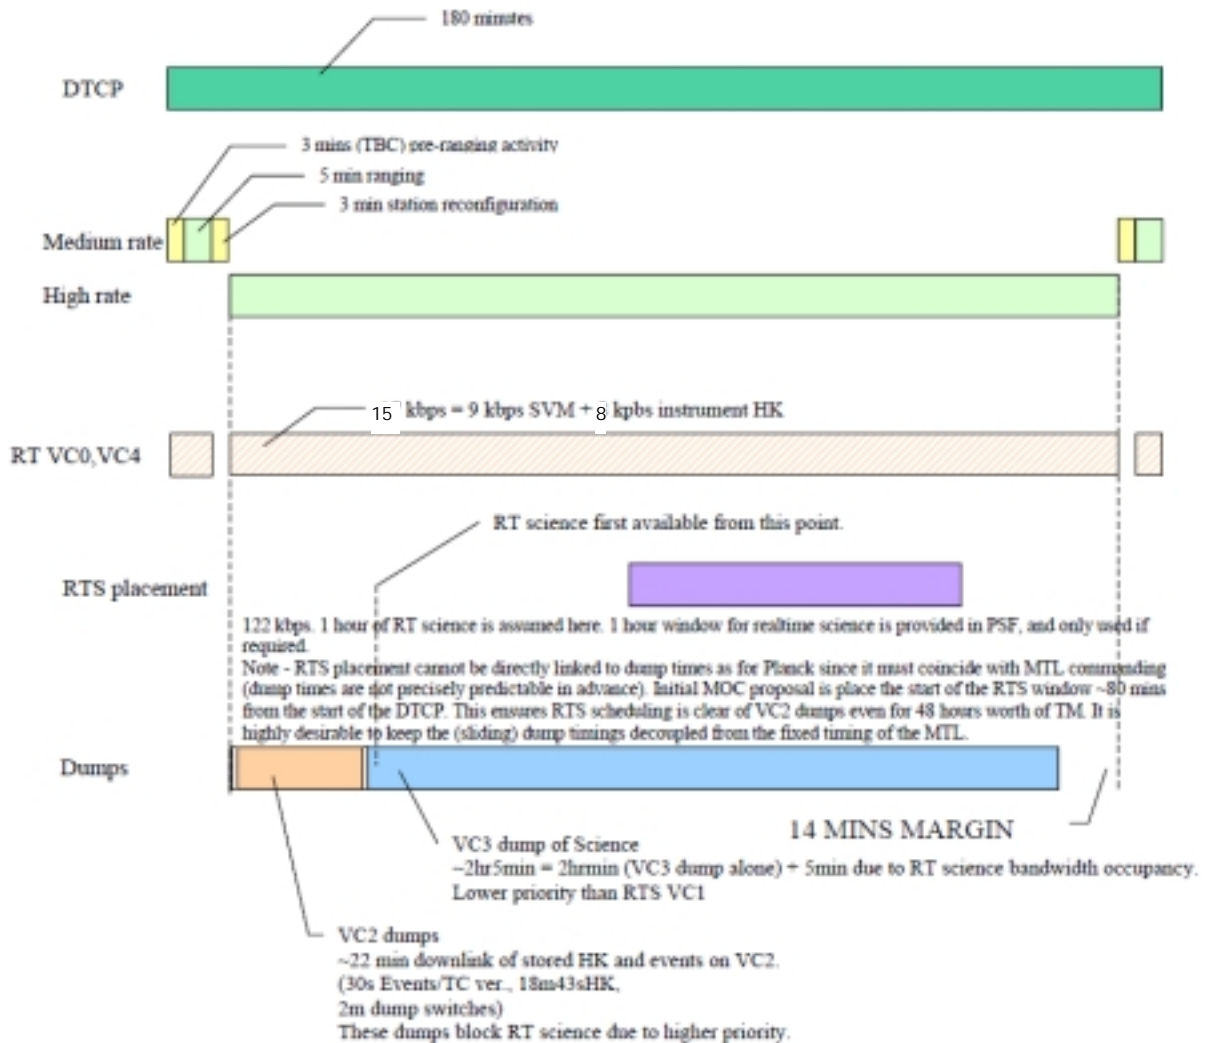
180 minutes

DTCP

3 mins (TBC) pre-ranging activity

5 min ranging

3 min station reconfiguration

Medium rate

High rate

15 kbps = 9 kbps SVM + 8 kpbs instrument HK

RT VC0,VC4

RT science first available from this point.

RTS placement

122 kbps. 1 hour of RT science is assumed here. 1 hour window for realtime science is provided in PSF, and only used if required.
Note - RTS placement cannot be directly linked to dump times as for Planck since it must coincide with MTL commanding (dump times are not precisely predictable in advance). Initial MOC proposal is place the start of the RTS window ~80 mins from the start of the DTCP. This ensures RTS scheduling is clear of VC2 dumps even for 48 hours worth of TM. It is highly desirable to keep the (sliding) dump timings decoupled from the fixed timing of the MTL.

Dumps

14 MINS MARGIN

VC3 dump of Science
~2hr5min = 2hrmin (VC3 dump alone) + 5min due to RT science bandwidth occupancy.
Lower priority than RTS VC1

VC2 dumps
~22 min downlink of stored HK and events on VC2.
(30s Events/TC ver., 18m43sHK,
2m dump switches)
These dumps block RT science due to higher priority.